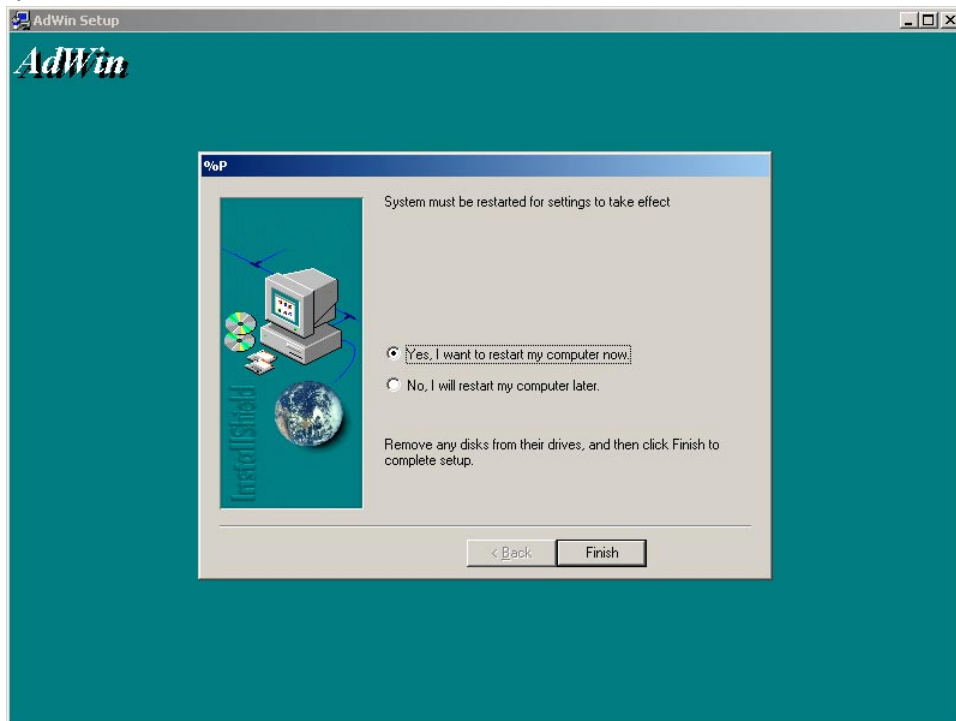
AdWin Setup

AdWin

%P

System must be restarted for settings to take effect

Yes, I want to restart my computer now.

No, I will restart my computer later.

Remove any disks from their drives, and then click Finish to complete setup.

InstallShield

< Back

Finish